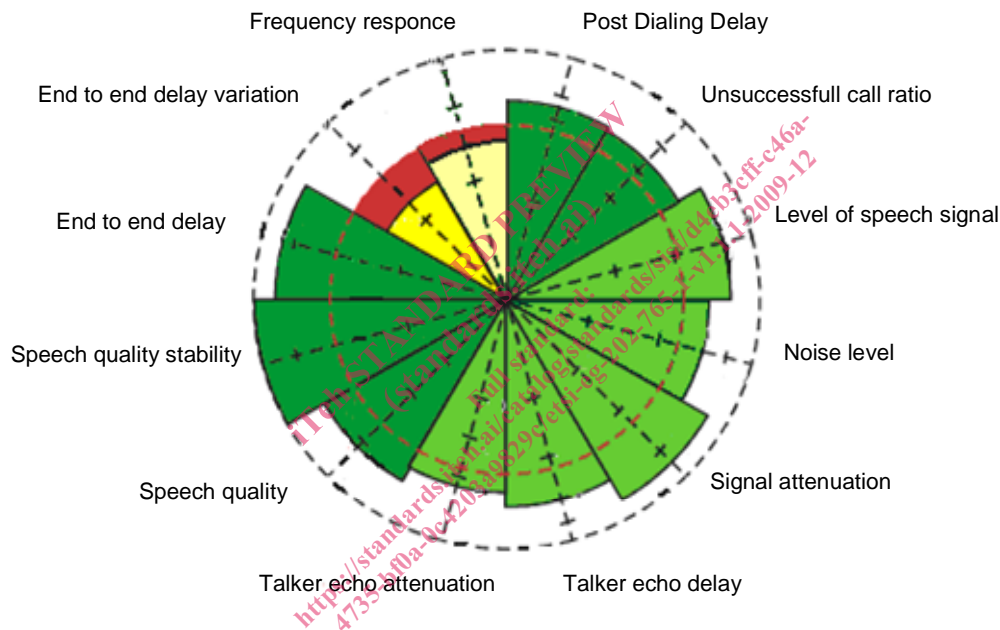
Frequency responce

Post Dialing Delay

End to end delay variation

Unsuccessfull call ratio

End to end delay

Level of speech signal

Speech quality stability

Noise level

Speech quality

Signal attenuation

Talker echo attenuation

Talker echo delay

iTeh STANDARD PREVIEW
(standards.iteh.ai)
Full standard:
https://standards.iteh.ai/catalog/standards/sist/d4cb3cff-c46a-4735-bf0a-0c4203a0829c/etsi-eg-202-765-4-v1.1.1-2009-12